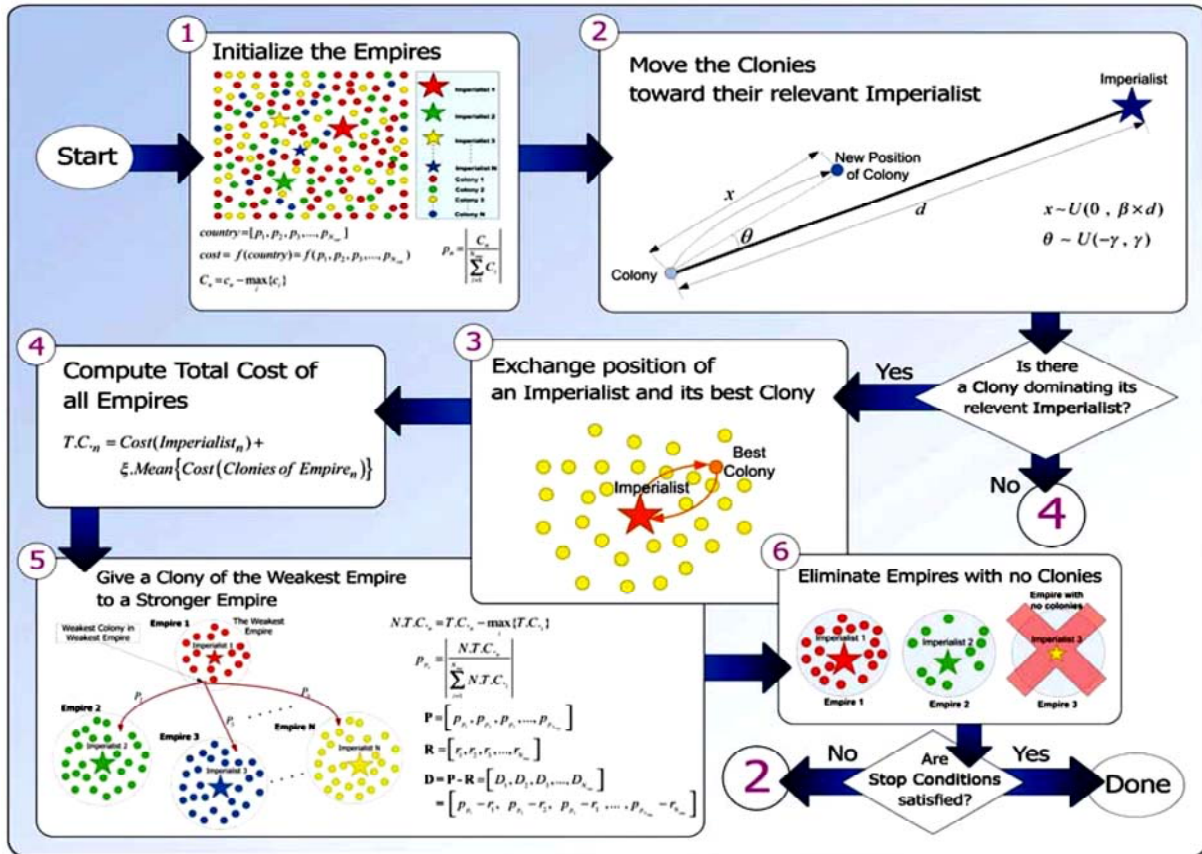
Start

1

Initialize the Empires

Imperialist 1
Imperialist 2
Imperialist 3
Imperialist N
Colony 1
Colony 2
Colony 3
Colony N

$country = [p_1, p_2, p_3, \ldots, p_{N_{var}}]$

$cost = f(country) = f(p_1, p_2, p_3, \ldots, p_{N_{var}})$

$C_n = c_n - \max_i\{c_i\}$

$p_n = \left|\frac{C_n}{\sum_{i=1}^{N_{imp}} C_i}\right|$

2

Move the Clonies toward their relevant Imperialist

Imperialist

New Position of Colony

$x$

$\theta$

$d$

Colony

$x \sim U(0\ ,\ \beta \times d)$

$\theta \sim U(-\gamma\ ,\ \gamma)$

Is there a Clony dominating its relevent Imperialist?

Yes

No

4

3

Exchange position of an Imperialist and its best Clony

Best Colony

Imperialist

4

Compute Total Cost of all Empires

$T.C._n = Cost(Imperialist_n) + \xi.Mean\{Cost(Clonies\ of\ Empire_n)\}$

5

Give a Clony of the Weakest Empire to a Stronger Empire

Weakest Colony in Weakest Empire

Empire 1

The Weakest Empire

Imperialist 1

Empire 2

Imperialist 2

Empire 3

Imperialist 3

Empire N

Imperialist N

$p_1$

$p_2$

$p_N$

$N.T.C._n = T.C._n - \max_i\{T.C._i\}$

$P_{p_n} = \left|\frac{N.T.C._n}{\sum_{i=1}^{N_{imp}} N.T.C._i}\right|$

$\mathbf{P} = \left[p_{p_1}, p_{p_2}, p_{p_3}, \ldots, p_{p_{N_{imp}}}\right]$

$\mathbf{R} = \left[r_1, r_2, r_3, \ldots, r_{N_{imp}}\right]$

$\mathbf{D} = \mathbf{P} - \mathbf{R} = \left[D_1, D_2, D_3, \ldots, D_{N_{imp}}\right]$

$= \left[p_{p_1} - r_1,\ p_{p_2} - r_2,\ p_{p_3} - r_3,\ \ldots,\ p_{p_{N_{imp}}} - r_{N_{imp}}\right]$

6

Eliminate Empires with no Clonies

Imperialist 1

Imperialist 2

Empire with no colonies

Imperialist 3

Empire 1

Empire 2

Empire 3

Are Stop Conditions satisfied?

No

Yes

2

Done